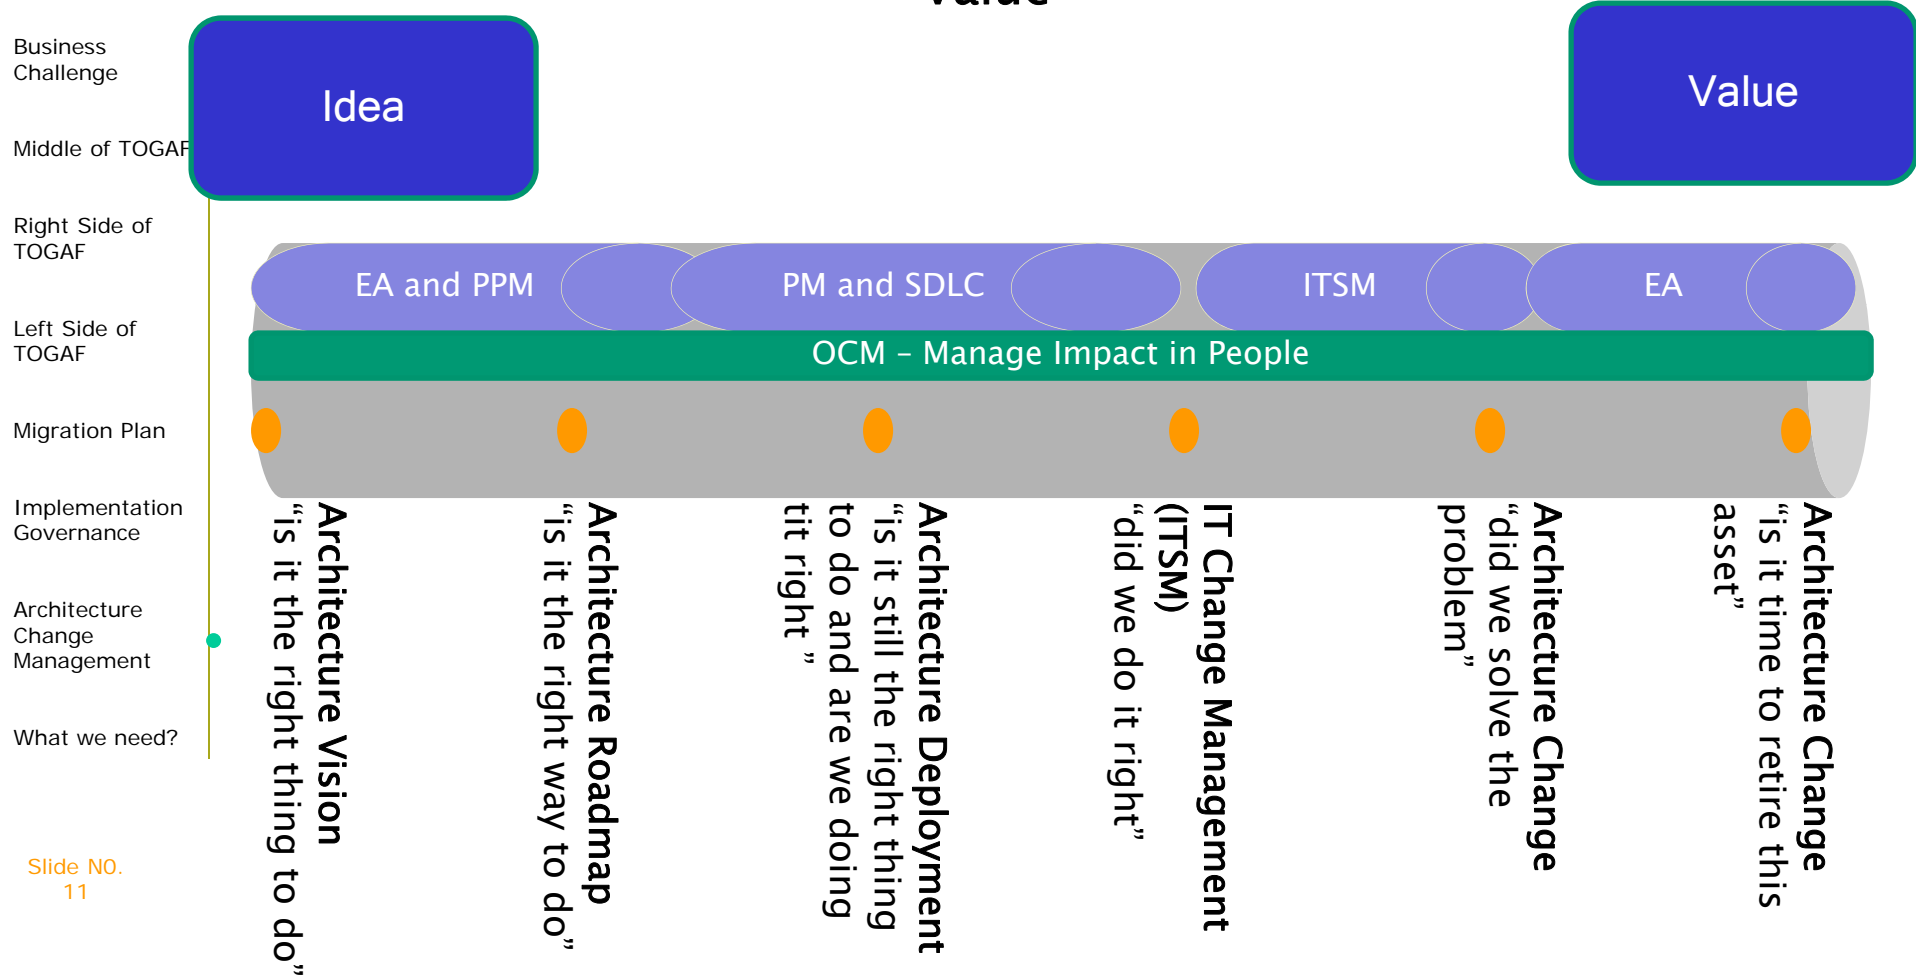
Value

Business Challenge

Middle of TOGAF

Right Side of TOGAF

Left Side of TOGAF

Migration Plan

Implementation Governance

Architecture Change Management

What we need?

Slide NO. 11

Idea

Value

EA and PPM

PM and SDLC

ITSM

EA

OCM – Manage Impact in People

Architecture Vision
"is it the right thing to do"

Architecture Roadmap
"is it the right way to do"

Architecture Deployment
"is it still the right thing to do and are we doing tit right "

IT Change Management (ITSM)
"did we do it right"

Architecture Change
"did we solve the problem"

Architecture Change
"is it time to retire this asset"